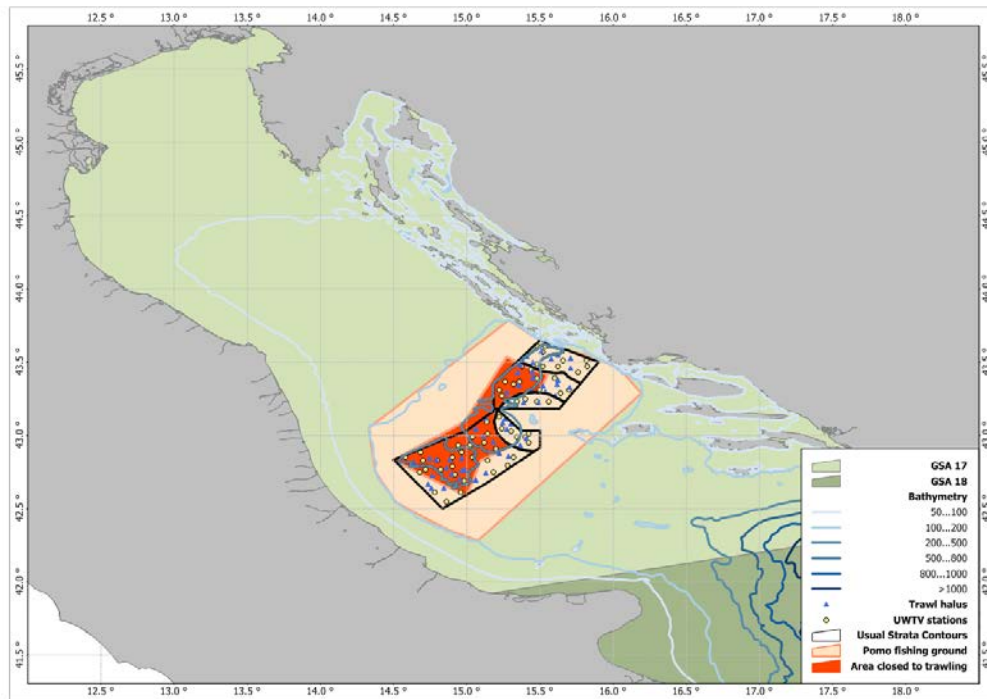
12.5 ° 13.0 ° 13.5 ° 14.0 ° 14.5 ° 15.0 ° 15.5 ° 16.0 ° 16.5 ° 17.0 ° 17.5 ° 18.0 °

45.5 ° 45.0 ° 44.5 ° 44.0 ° 43.5 ° 43.0 ° 42.5 ° 42.0 ° 41.5 °

45.5 ° 45.0 ° 44.5 ° 44.0 ° 43.5 ° 43.0 ° 42.5 ° 42.0 ° 41.5 °

GSA 17
GSA 18
Bathymetry
50...100
100...200
200...500
500...800
800...1000
>1000
Trawl halus
UWTV stations
Usual Strata Contours
Pomo fishing ground
Area closed to trawling

12.5 ° 13.0 ° 13.5 ° 14.0 ° 14.5 ° 15.0 ° 15.5 ° 16.0 ° 16.5 ° 17.0 ° 17.5 ° 18.0 °